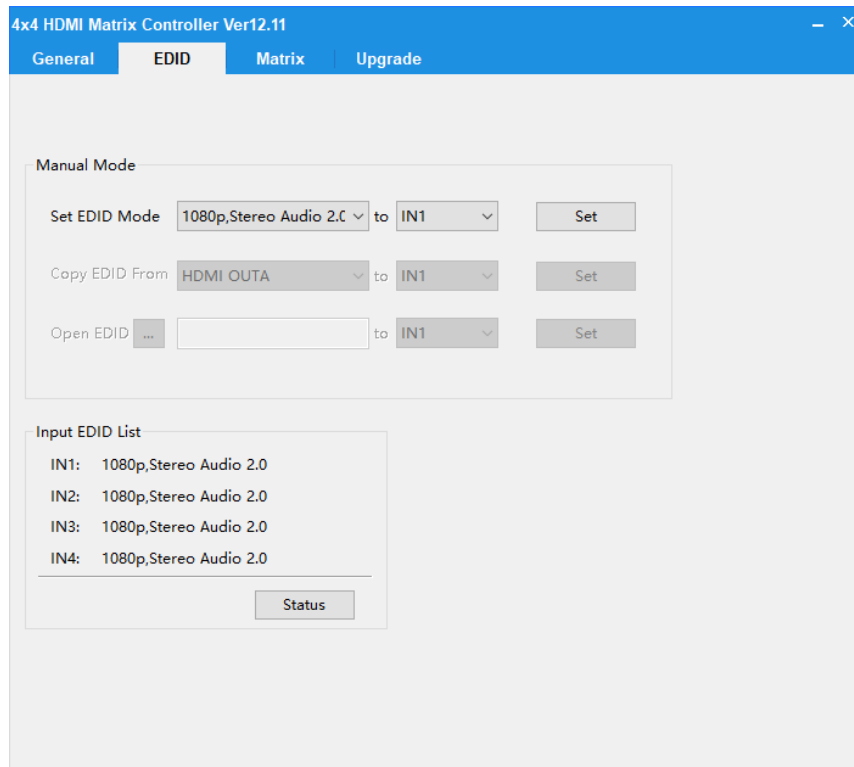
4x4 HDMI Matrix Controller Ver12.11

– ×

General
EDID
Matrix
Upgrade

Manual Mode

Set EDID Mode
1080p,Stereo Audio 2.(
to
IN1
Set

Copy EDID From
HDMI OUTA
to
IN1
Set

Open EDID
...
to
IN1
Set

Input EDID List

IN1: 1080p,Stereo Audio 2.0
IN2: 1080p,Stereo Audio 2.0
IN3: 1080p,Stereo Audio 2.0
IN4: 1080p,Stereo Audio 2.0

Status